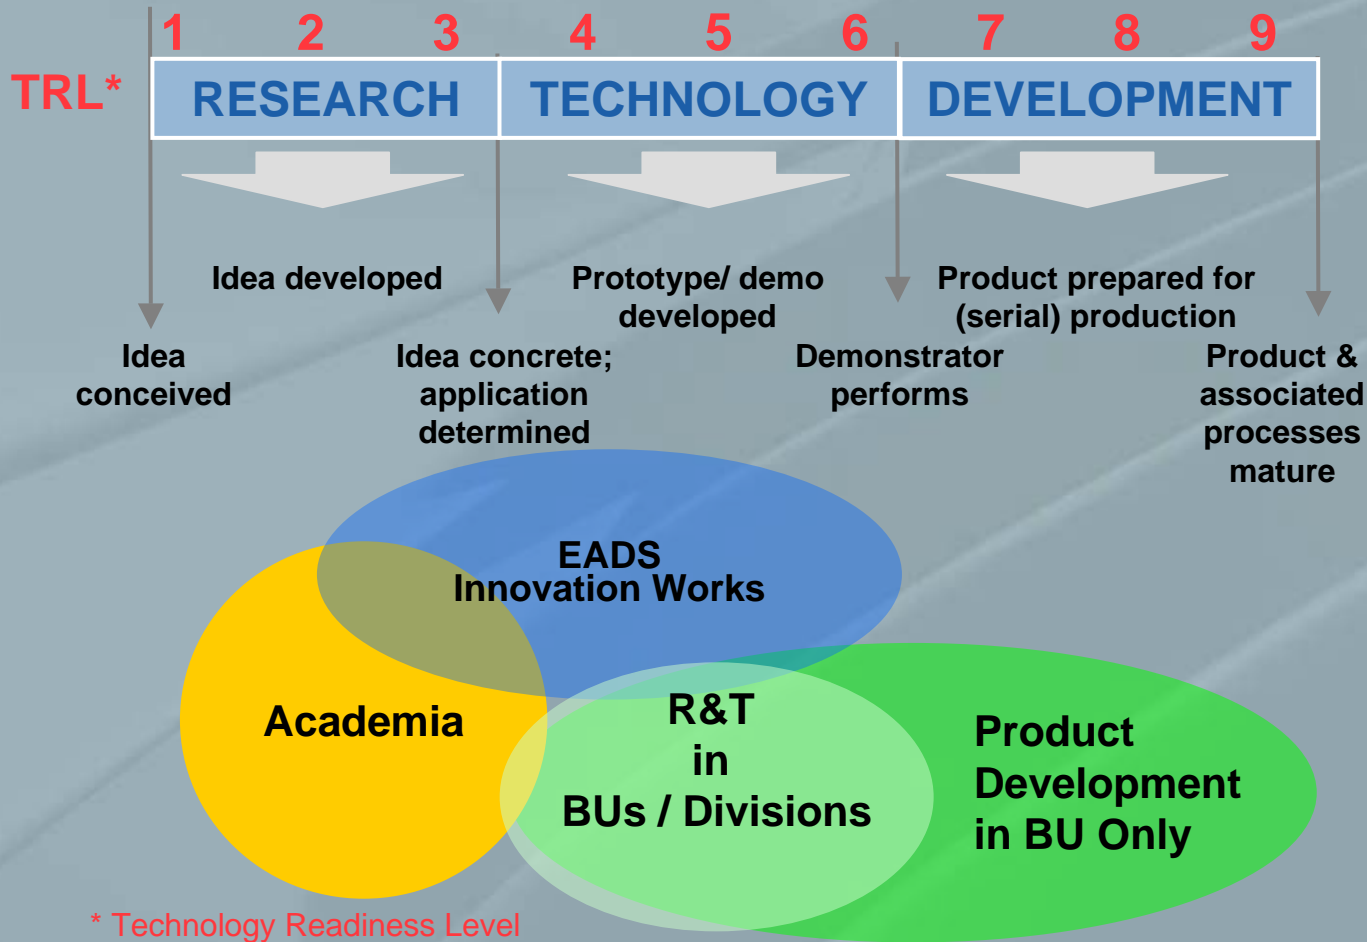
TRL*

1 2 3 4 5 6 7 8 9

| RESEARCH | TECHNOLOGY | DEVELOPMENT |
|---|---|---|

Idea developed

Prototype/ demo developed

Product prepared for (serial) production

Idea conceived

Idea concrete; application determined

Demonstrator performs

Product & associated processes mature

EADS Innovation Works

Academia

R&T in BUs / Divisions

Product Development in BU Only

* Technology Readiness Level